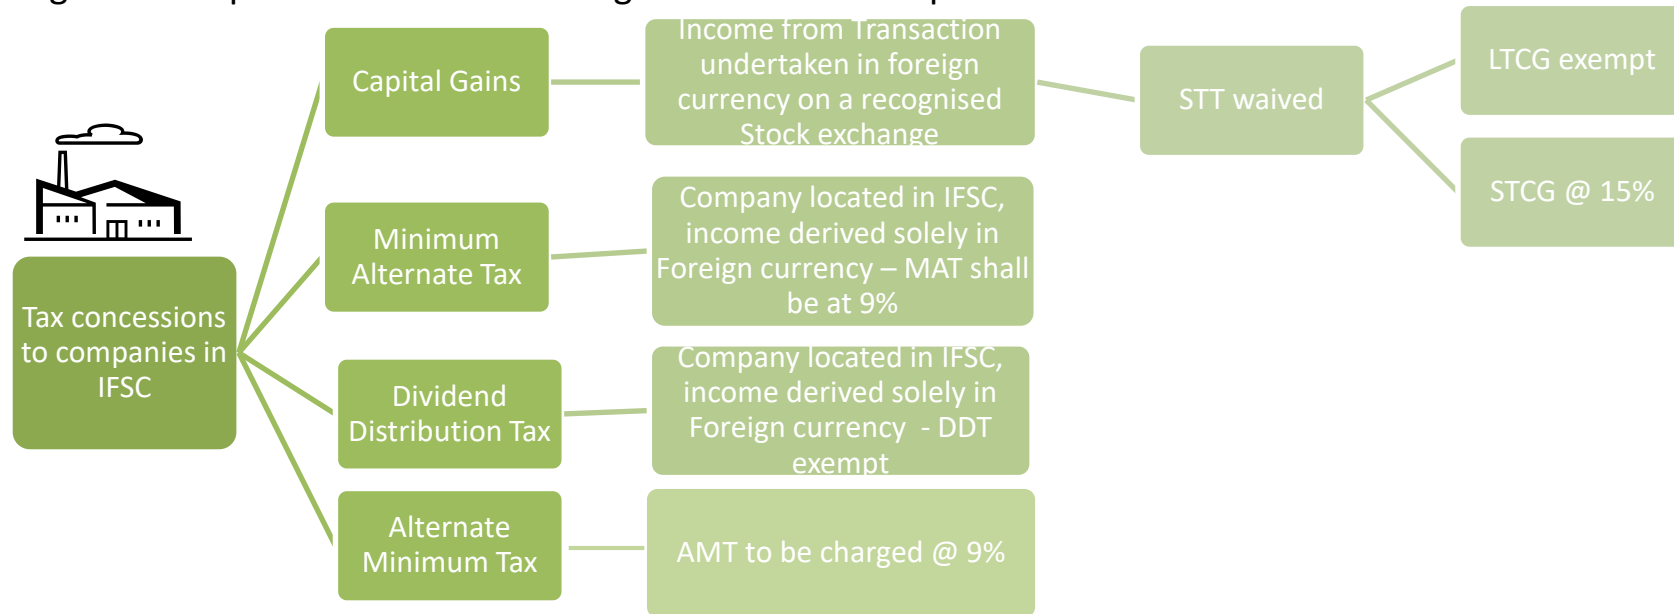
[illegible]

Tax concessions to companies in IFSC

Capital Gains

Income from Transaction undertaken in foreign currency on a recognised Stock exchange

STT waived

LTCG exempt

STCG @ 15%

Minimum Alternate Tax

Company located in IFSC, income derived solely in Foreign currency – MAT shall be at 9%

Dividend Distribution Tax

Company located in IFSC, income derived solely in Foreign currency - DDT exempt

Alternate Minimum Tax

AMT to be charged @ 9%